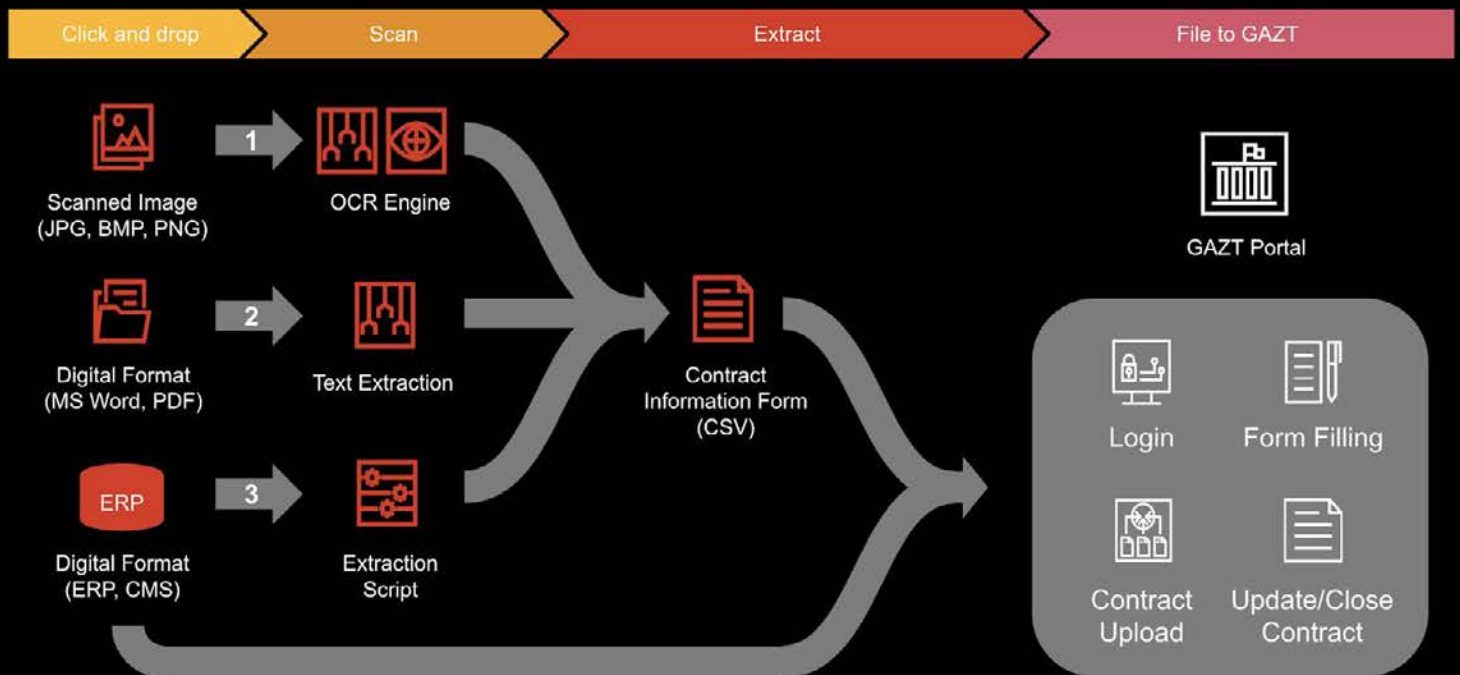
Click and drop
Scan
Extract
File to GAZT

Scanned Image (JPG, BMP, PNG)
1
OCR Engine

Digital Format (MS Word, PDF)
2
Text Extraction

ERP
Digital Format (ERP, CMS)
3
Extraction Script

Contract Information Form (CSV)

GAZT Portal

Login
Form Filling
Contract Upload
Update/Close Contract